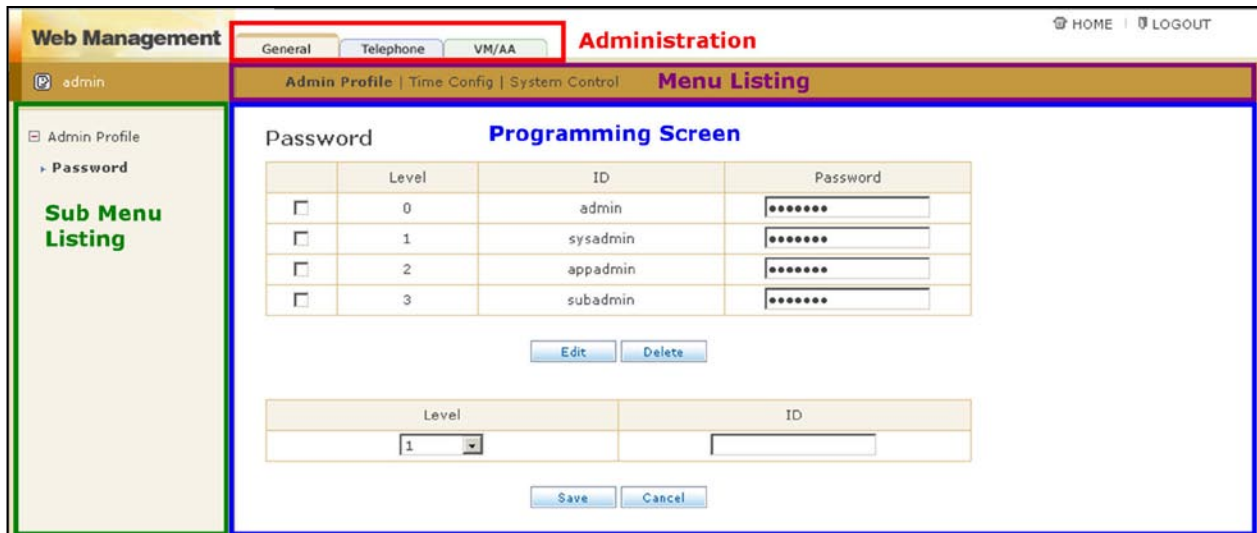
Web Management

General | Telephone | VM/AA

Administration

HOME | LOGOUT

admin

Admin Profile | Time Config | System Control

Menu Listing

⊟ Admin Profile

▸ Password

Sub Menu Listing

Password

Programming Screen

| | Level | ID | Password |
|---|---|---|---|
| ☐ | 0 | admin | ••••••• |
| ☐ | 1 | sysadmin | ••••••• |
| ☐ | 2 | appadmin | ••••••• |
| ☐ | 3 | subadmin | ••••••• |

Edit | Delete

| Level | ID |
|---|---|
| 1 | |

Save | Cancel